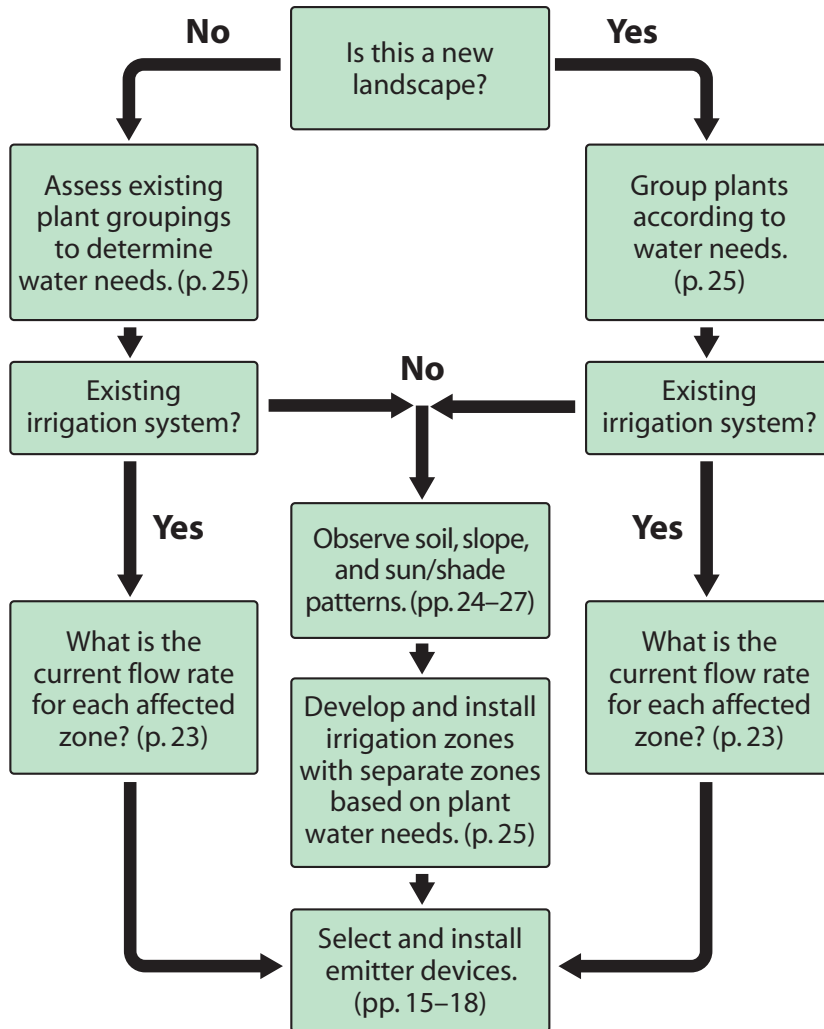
Is this a new landscape?

No

Yes

Assess existing plant groupings to determine water needs. (p. 25)

Group plants according to water needs. (p. 25)

Existing irrigation system?

No

Existing irrigation system?

Yes

Observe soil, slope, and sun/shade patterns. (pp. 24–27)

Yes

What is the current flow rate for each affected zone? (p. 23)

Develop and install irrigation zones with separate zones based on plant water needs. (p. 25)

What is the current flow rate for each affected zone? (p. 23)

Select and install emitter devices. (pp. 15–18)